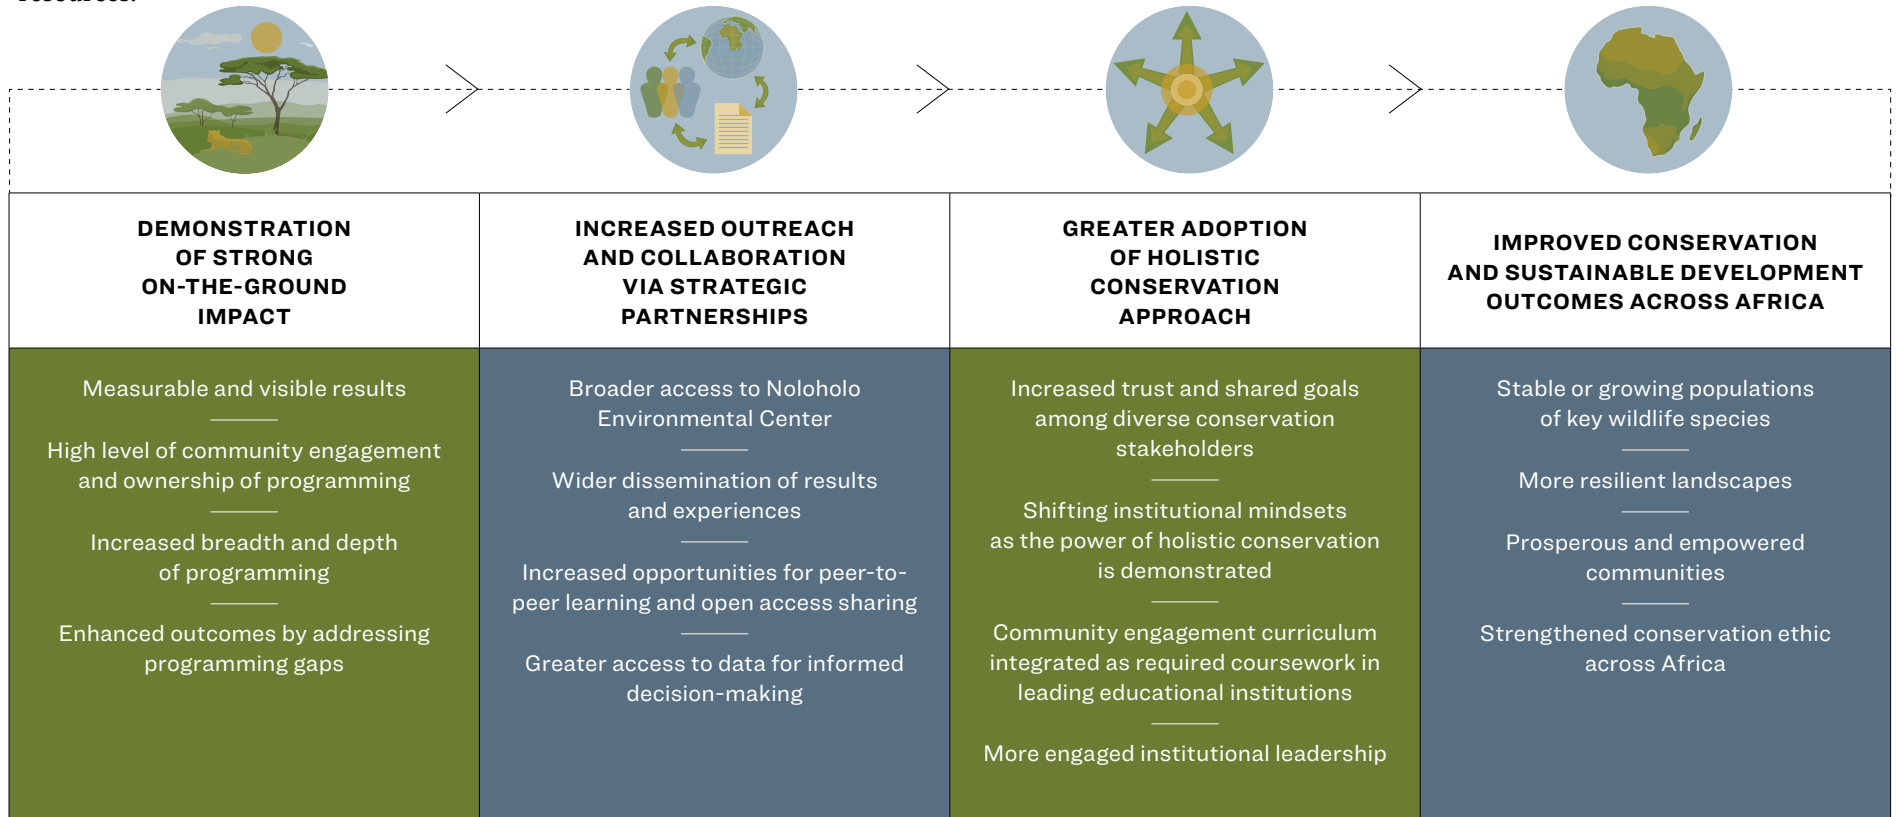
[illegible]

| DEMONSTRATION OF STRONG ON-THE-GROUND IMPACT | INCREASED OUTREACH AND COLLABORATION VIA STRATEGIC PARTNERSHIPS | GREATER ADOPTION OF HOLISTIC CONSERVATION APPROACH | IMPROVED CONSERVATION AND SUSTAINABLE DEVELOPMENT OUTCOMES ACROSS AFRICA |
|---|---|---|---|
| Measurable and visible results | Broader access to Noloholo Environmental Center | Increased trust and shared goals among diverse conservation stakeholders | Stable or growing populations of key wildlife species |
| High level of community engagement and ownership of programming | Wider dissemination of results and experiences | Shifting institutional mindsets as the power of holistic conservation is demonstrated | More resilient landscapes |
| Increased breadth and depth of programming | Increased opportunities for peer-to-peer learning and open access sharing | Community engagement curriculum integrated as required coursework in leading educational institutions | Prosperous and empowered communities |
| Enhanced outcomes by addressing programming gaps | Greater access to data for informed decision-making | More engaged institutional leadership | Strengthened conservation ethic across Africa |